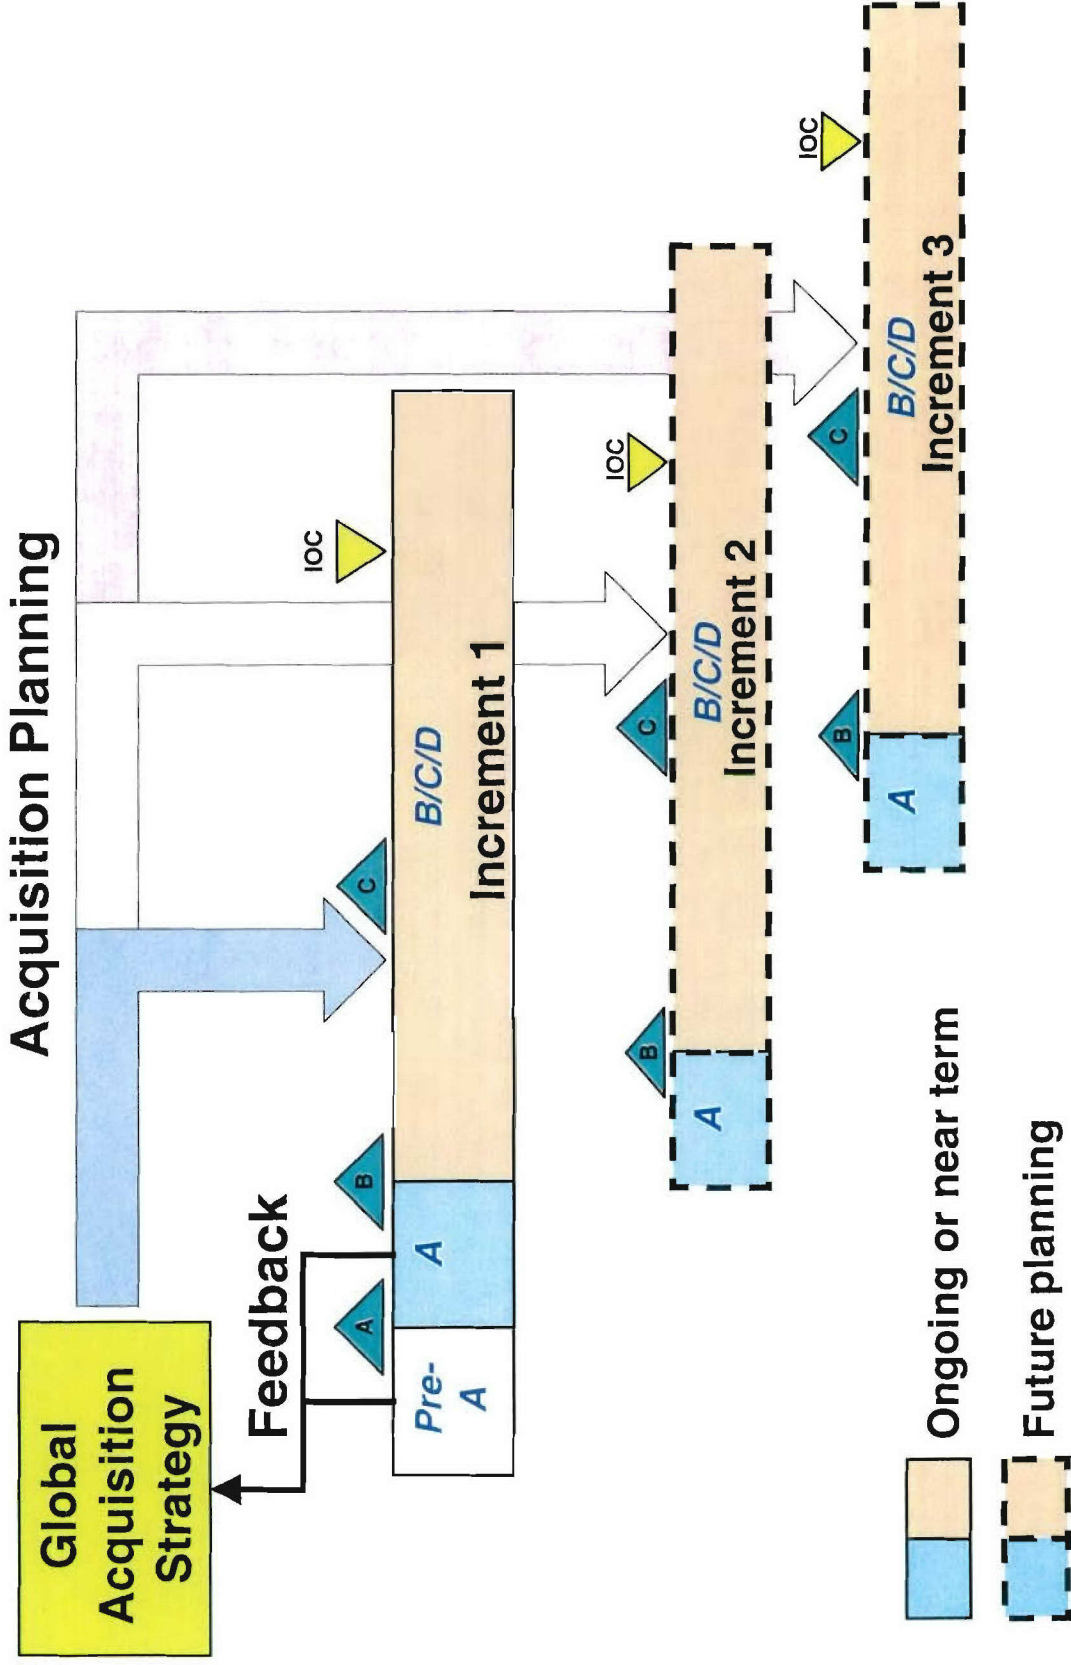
Acquisition Planning

Global Acquisition Strategy

Feedback

Pre-A

A

A

B

C

B/C/D

Increment 1

IOC

A

B

C

B/C/D

Increment 2

IOC

A

B

C

B/C/D

Increment 3

IOC

Ongoing or near term

Future planning